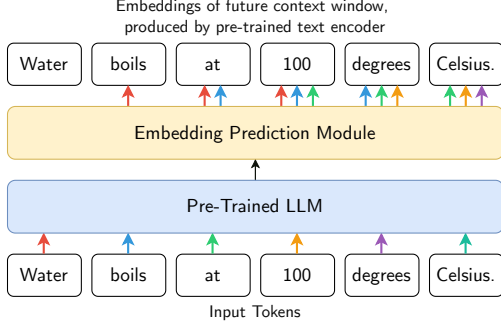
Embeddings of future context window, produced by pre-trained text encoder

Water boils at 100 degrees Celsius.

Embedding Prediction Module

Pre-Trained LLM

Water boils at 100 degrees Celsius.

Input Tokens